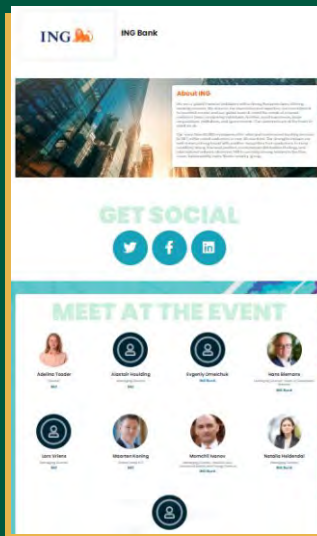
ING

ING Bank

About ING

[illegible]

GET SOCIAL

MEET AT THE EVENT

Adelina Toader
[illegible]
ING

Alastair Houlding
Managing Director
ING

Evgeniy Umechuk
ING Bank

Hans Biemans
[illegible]
ING Bank

Lars Villems
Managing Director
ING

Maarten Koning
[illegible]
ING

Momchil Ivanov
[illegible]
ING Bank

Natalia Haldendal
Managing Director
ING Bank